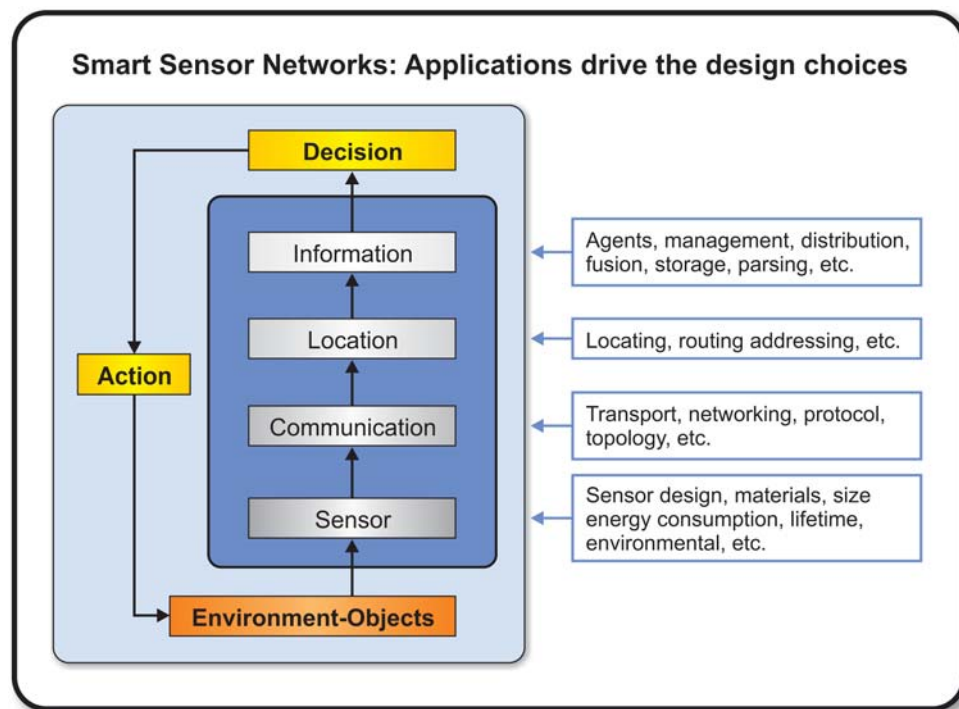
Smart Sensor Networks: Applications drive the design choices

Decision

Information

Location

Action

Communication

Sensor

Environment-Objects

Agents, management, distribution, fusion, storage, parsing, etc.

Locating, routing addressing, etc.

Transport, networking, protocol, topology, etc.

Sensor design, materials, size energy consumption, lifetime, environmental, etc.